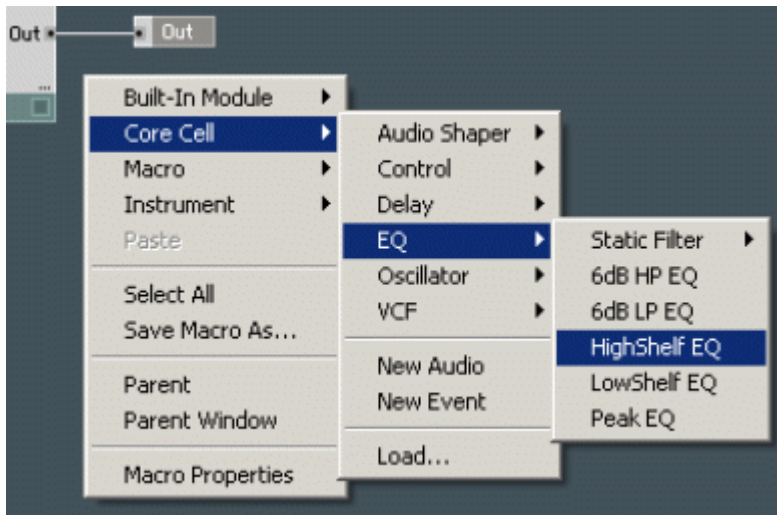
Out
Out

Built-In Module
Core Cell
Macro
Instrument
Paste

Select All
Save Macro As...

Parent
Parent Window

Macro Properties

Audio Shaper
Control
Delay
EQ
Oscillator
VCF

New Audio
New Event

Load...

Static Filter
6dB HP EQ
6dB LP EQ
HighShelf EQ
LowShelf EQ
Peak EQ